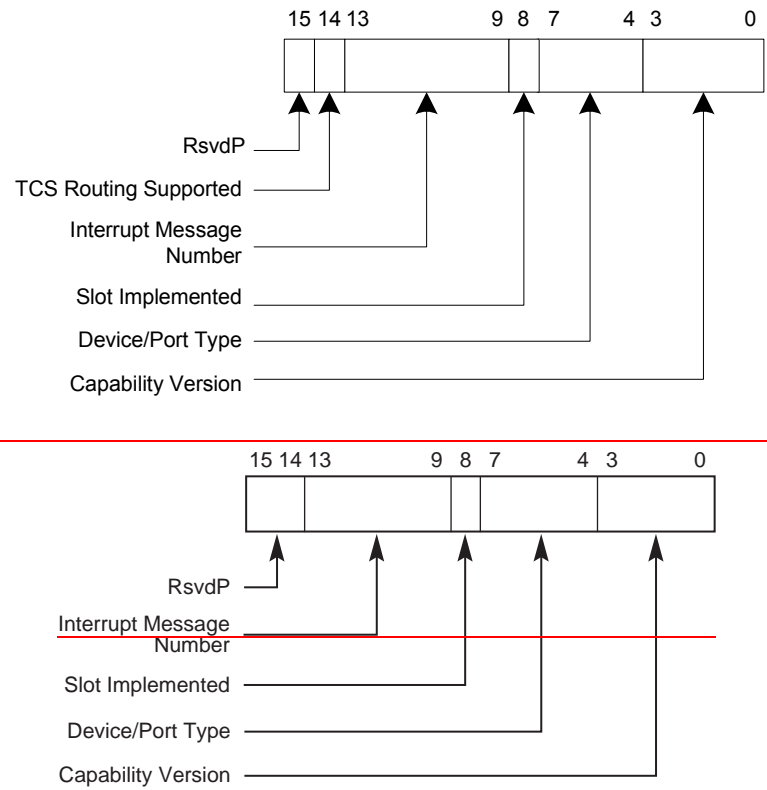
15 14 13 9 8 7 4 3 0

RsvdP

TCS Routing Supported

Interrupt Message Number

Slot Implemented

Device/Port Type

Capability Version

15 14 13 9 8 7 4 3 0

RsvdP

Interrupt Message Number

Slot Implemented

Device/Port Type

Capability Version